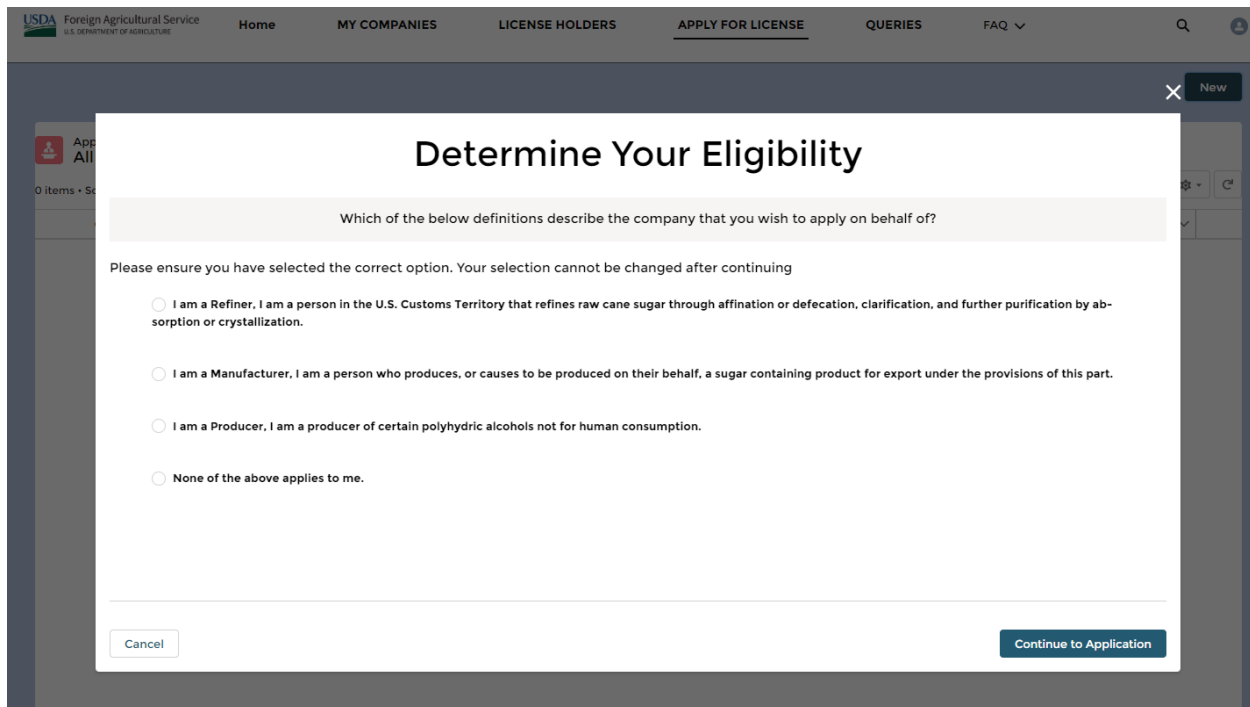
USDA Foreign Agricultural Service
U.S. DEPARTMENT OF AGRICULTURE

Home MY COMPANIES LICENSE HOLDERS APPLY FOR LICENSE QUERIES FAQ

New

App
All
0 items • Sc

Determine Your Eligibility

Which of the below definitions describe the company that you wish to apply on behalf of?

Please ensure you have selected the correct option. Your selection cannot be changed after continuing

I am a Refiner, I am a person in the U.S. Customs Territory that refines raw cane sugar through affination or defecation, clarification, and further purification by absorption or crystallization.

I am a Manufacturer, I am a person who produces, or causes to be produced on their behalf, a sugar containing product for export under the provisions of this part.

I am a Producer, I am a producer of certain polyhydric alcohols not for human consumption.

None of the above applies to me.

Cancel

Continue to Application